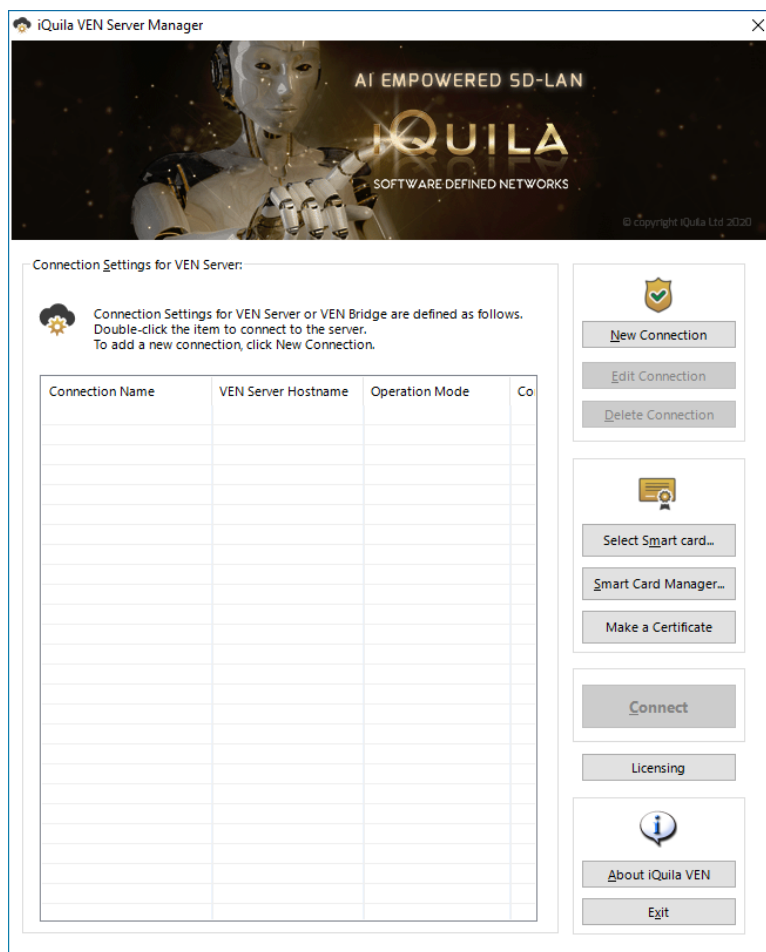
iQuila VEN Server Manager

AI EMPOWERED SD-LAN
iQUILA
SOFTWARE DEFINED NETWORKS
© copyright iQuila Ltd 2020

Connection Settings for VEN Server:

Connection Settings for VEN Server or VEN Bridge are defined as follows.
Double-click the item to connect to the server.
To add a new connection, click New Connection.

| Connection Name | VEN Server Hostname | Operation Mode | Co |
|---|---|---|---|

New Connection
Edit Connection
Delete Connection

Select Smart card...
Smart Card Manager...
Make a Certificate

Connect

Licensing

About iQuila VEN
Exit